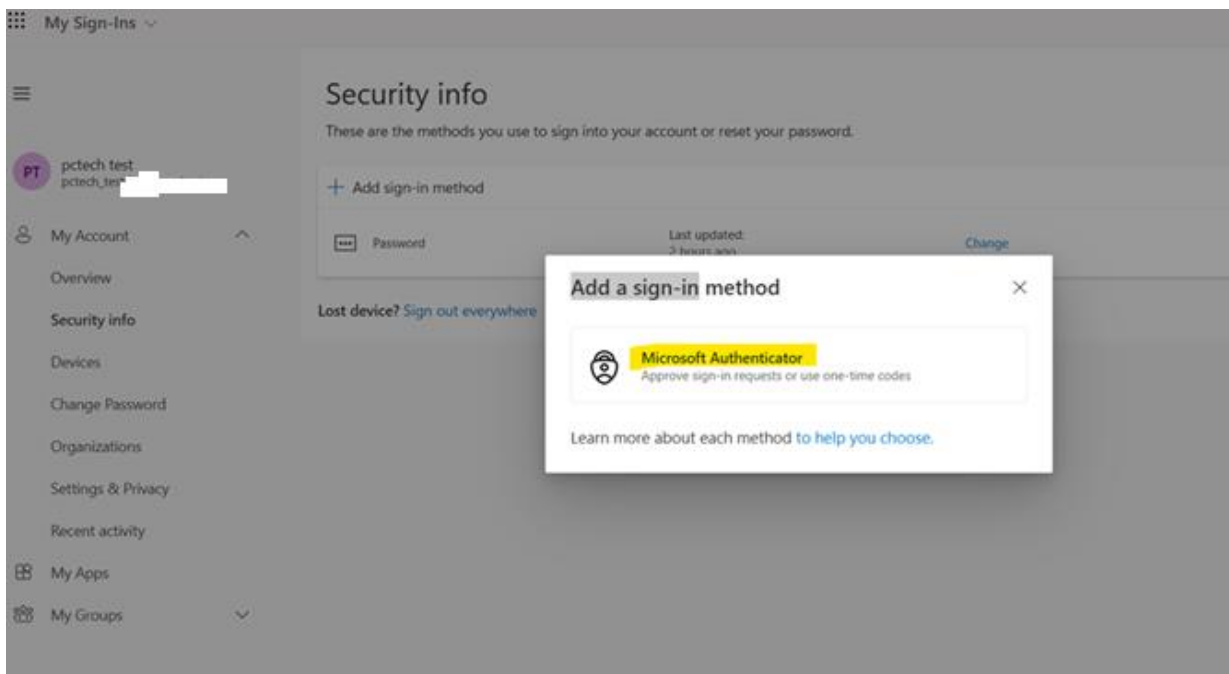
My Sign-Ins

PT pctech test
pctech_tes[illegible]

My Account
Overview
Security info
Devices
Change Password
Organizations
Settings & Privacy
Recent activity
My Apps
My Groups

Security info
These are the methods you use to sign into your account or reset your password.

+ Add sign-in method

Password
Last updated:
2 hours ago
Change

Lost device? Sign out everywhere

Add a sign-in method
×

Microsoft Authenticator
Approve sign-in requests or use one-time codes

Learn more about each method to help you choose.